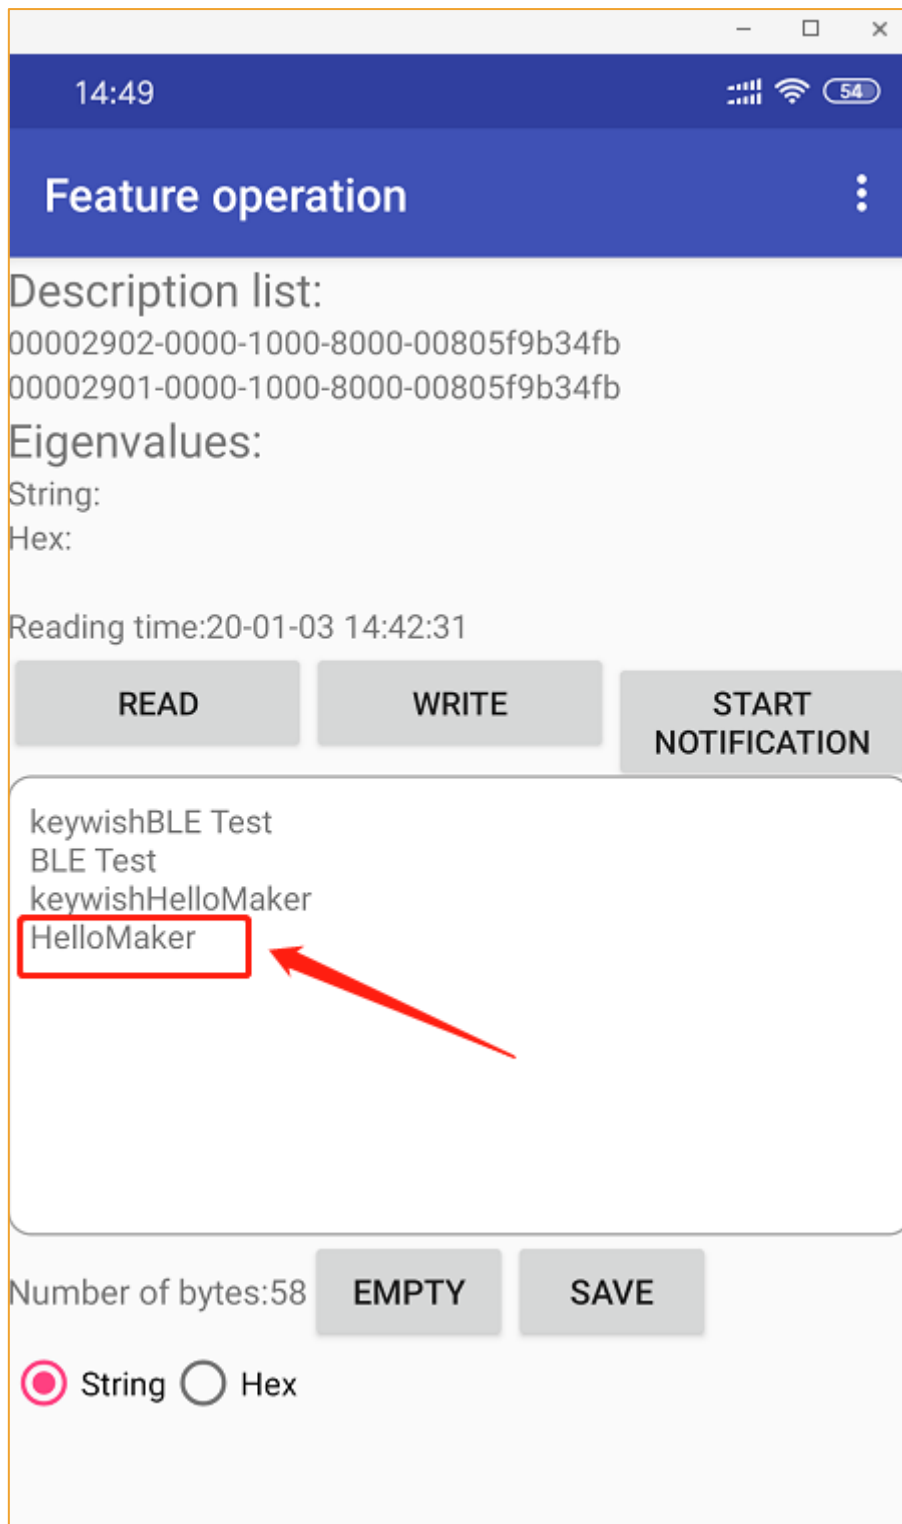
14:49

54

Feature operation

Description list:
00002902-0000-1000-8000-00805f9b34fb
00002901-0000-1000-8000-00805f9b34fb

Eigenvalues:
String:
Hex:

Reading time:20-01-03 14:42:31

READ

WRITE

START NOTIFICATION

keywishBLE Test
BLE Test
keywishHelloMaker
HelloMaker

Number of bytes:58

EMPTY

SAVE

String

Hex